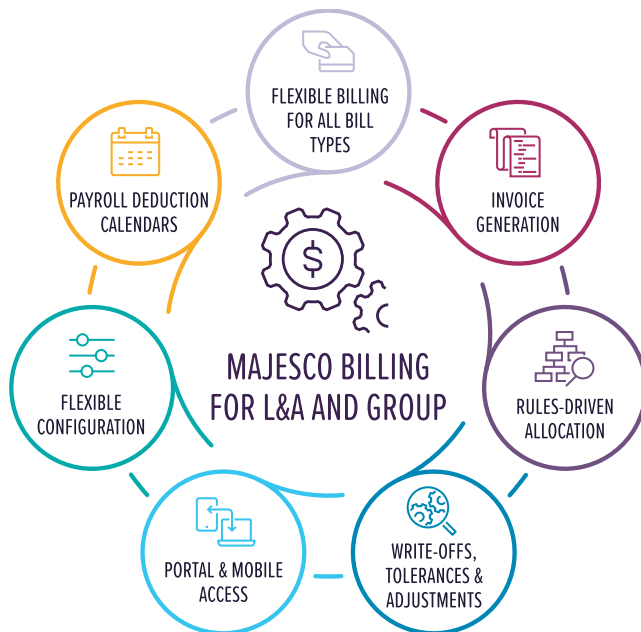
FLEXIBLE BILLING FOR ALL BILL TYPES

INVOICE GENERATION

RULES-DRIVEN ALLOCATION

WRITE-OFFS, TOLERANCES & ADJUSTMENTS

PORTAL & MOBILE ACCESS

FLEXIBLE CONFIGURATION

PAYROLL DEDUCTION CALENDARS

MAJESCO BILLING FOR L&A AND GROUP